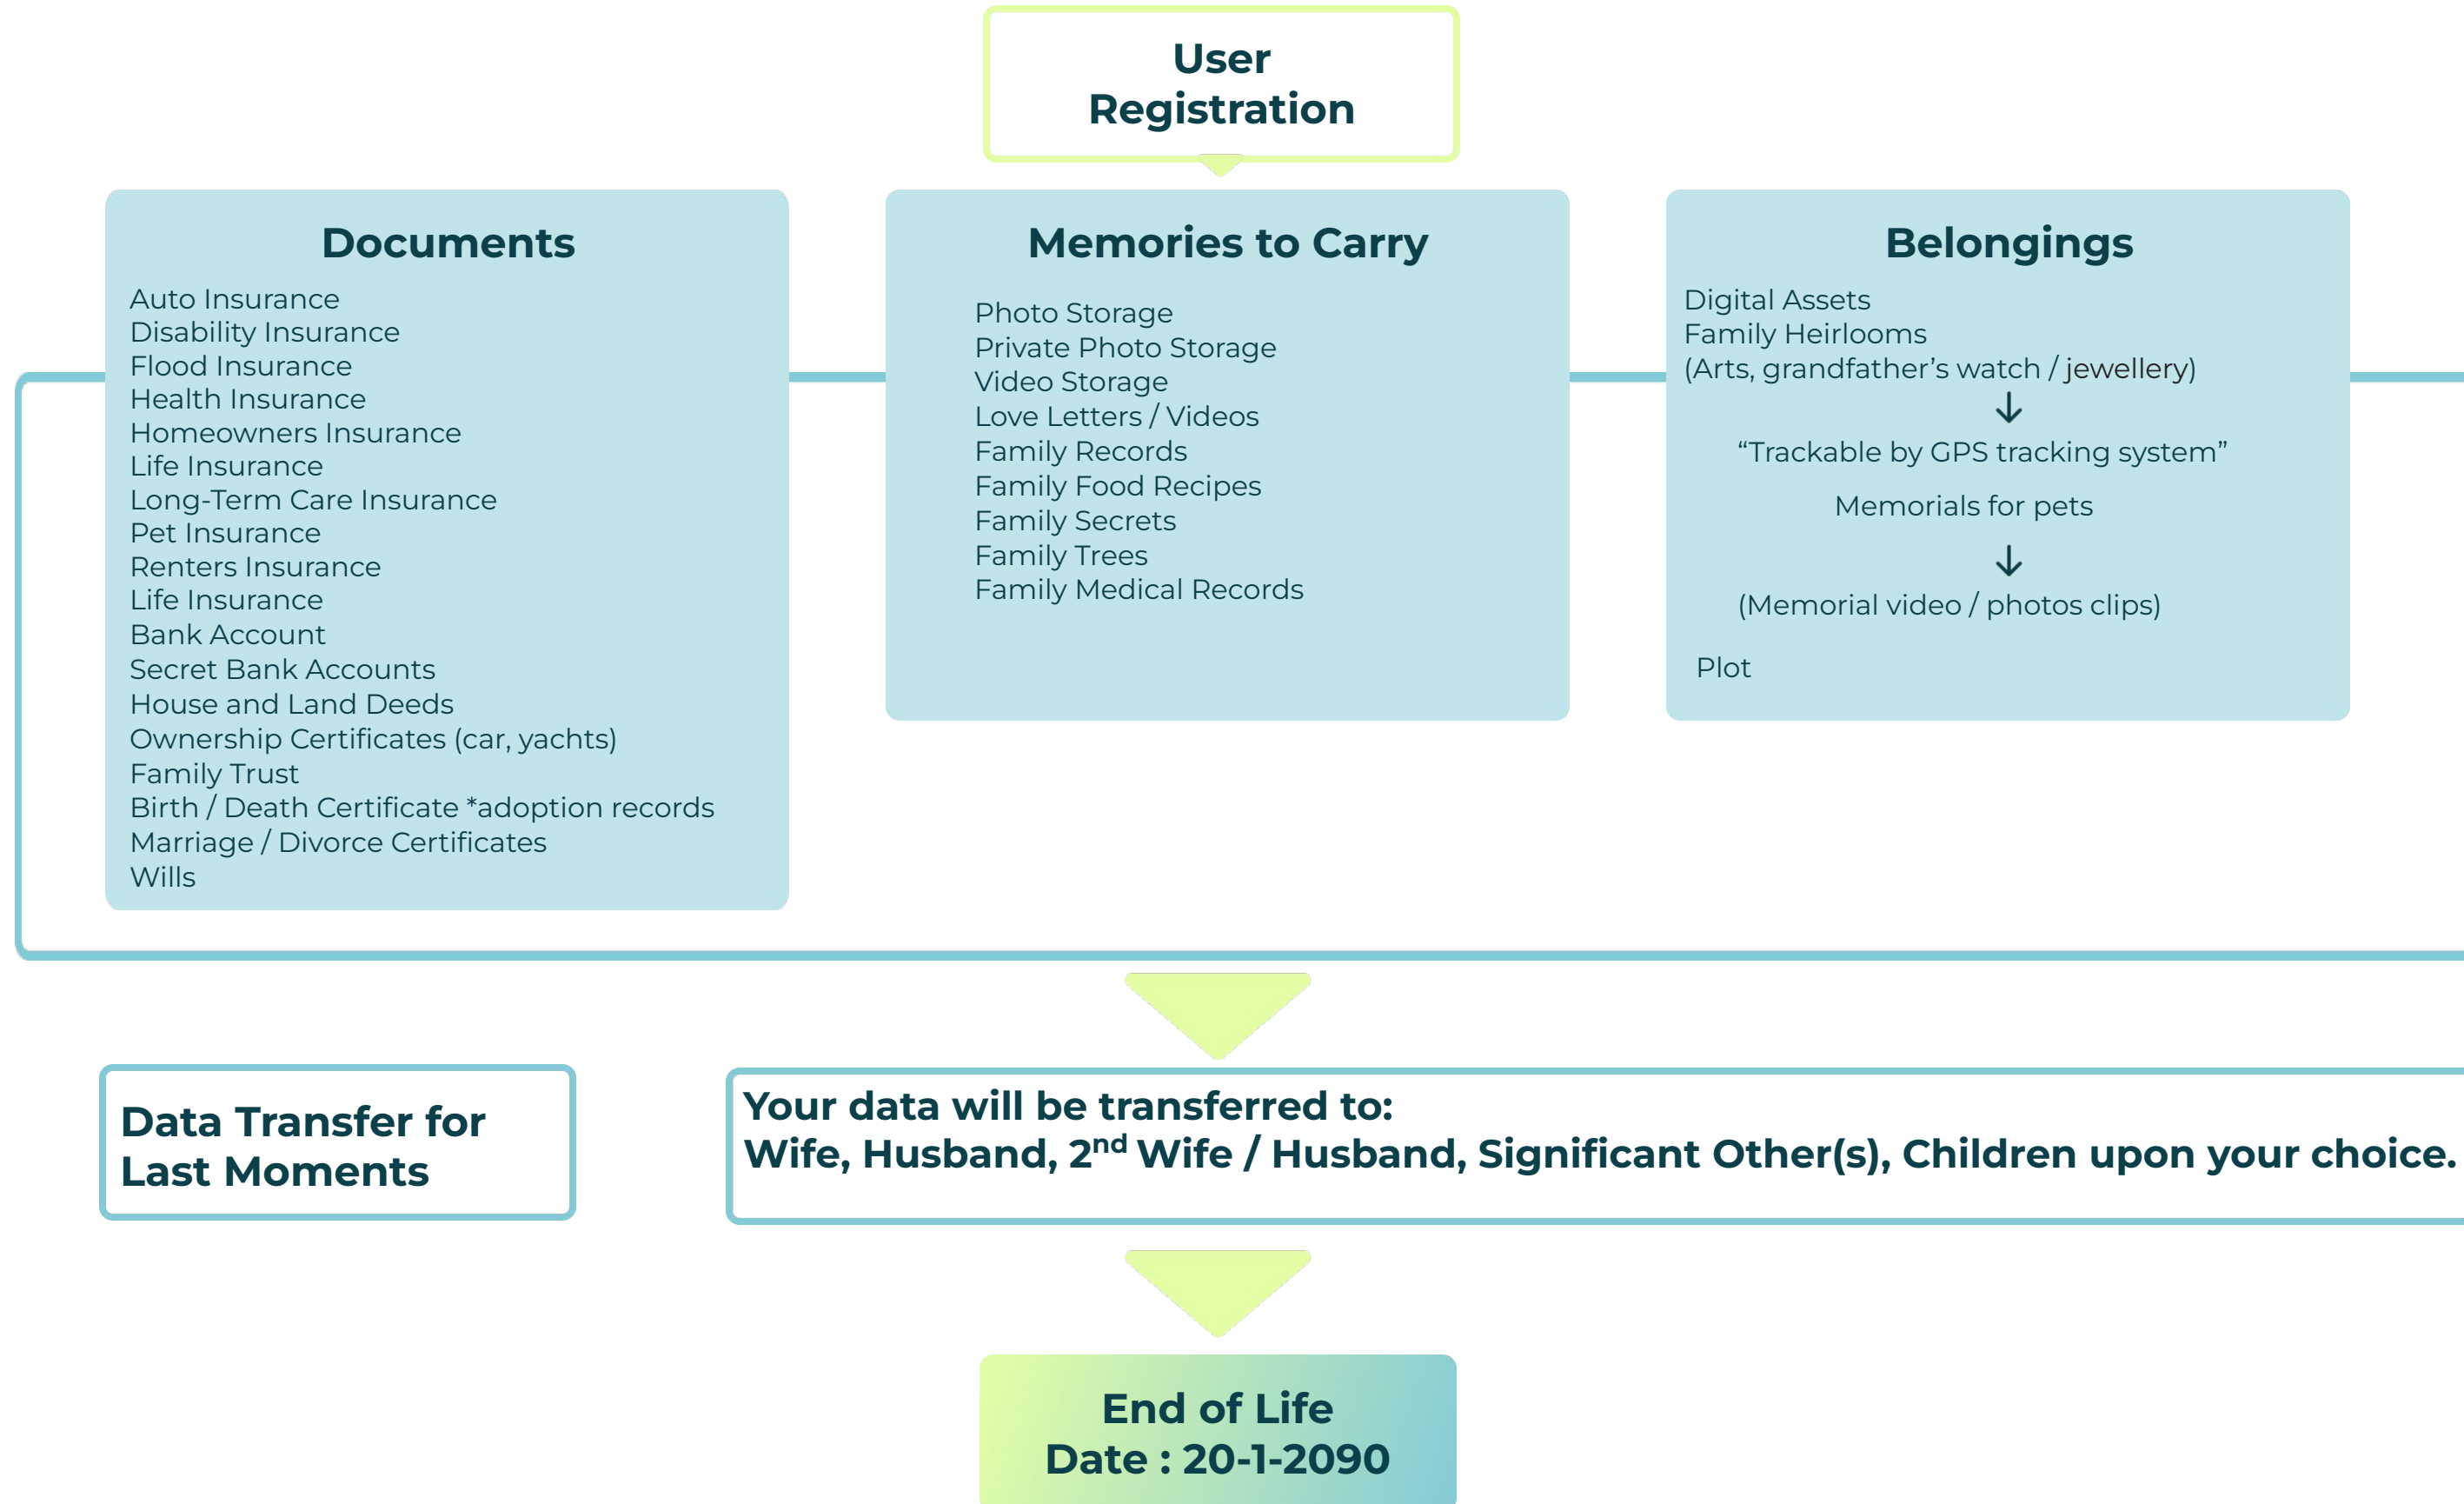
User Registration

Documents
Auto Insurance
Disability Insurance
Flood Insurance
Health Insurance
Homeowners Insurance
Life Insurance
Long-Term Care Insurance
Pet Insurance
Renters Insurance
Life Insurance
Bank Account
Secret Bank Accounts
House and Land Deeds
Ownership Certificates (car, yachts)
Family Trust
Birth / Death Certificate *adoption records
Marriage / Divorce Certificates
Wills

Memories to Carry
Photo Storage
Private Photo Storage
Video Storage
Love Letters / Videos
Family Records
Family Food Recipes
Family Secrets
Family Trees
Family Medical Records

Belongings
Digital Assets
Family Heirlooms
(Arts, grandfather's watch / jewellery)
↓
"Trackable by GPS tracking system"
Memorials for pets
↓
(Memorial video / photos clips)
Plot

Data Transfer for Last Moments

Your data will be transferred to:
Wife, Husband, 2$^{nd}$ Wife / Husband, Significant Other(s), Children upon your choice.

End of Life
Date : 20-1-2090